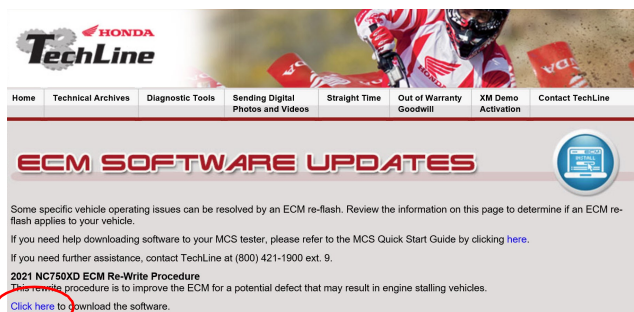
HONDA
TechLine

Home | Technical Archives | Diagnostic Tools | Sending Digital Photos and Videos | Straight Time | Out of Warranty Goodwill | XM Demo Activation | Contact TechLine

ECM SOFTWARE UPDATES

INSTALL

Some specific vehicle operating issues can be resolved by an ECM re-flash. Review the information on this page to determine if an ECM re-flash applies to your vehicle.

If you need help downloading software to your MCS tester, please refer to the MCS Quick Start Guide by clicking here.

If you need further assistance, contact TechLine at (800) 421-1900 ext. 9.

2021 NC750XD ECM Re-Write Procedure
This rewrite procedure is to improve the ECM for a potential defect that may result in engine stalling vehicles.

Click here to download the software.